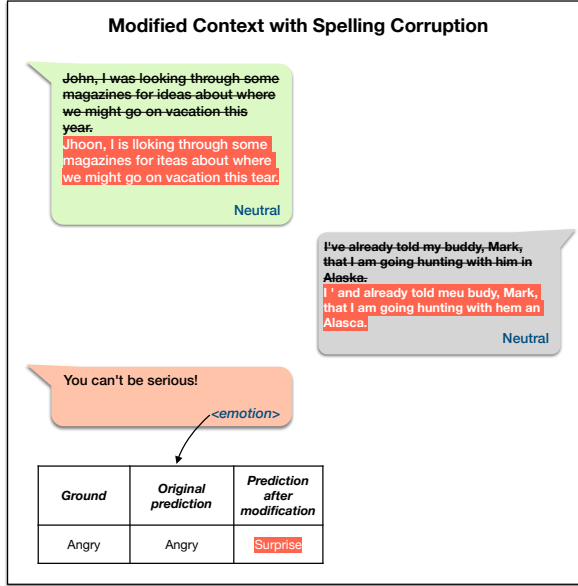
Modified Context with Spelling Corruption

~~John, I was looking through some magazines for ideas about where we might go on vacation this year.~~
Jhoon, I is llooking through some magazines for iteas about where we might go on vacation this tear.

Neutral

~~I've already told my buddy, Mark, that I am going hunting with him in Alaska.~~
I ' and already told meu budy, Mark, that I am going hunting with hem an Alasca.

Neutral

You can't be serious!

<emotion>

| Ground | Original prediction | Prediction after modification |
|---|---|---|
| Angry | Angry | Surprise |